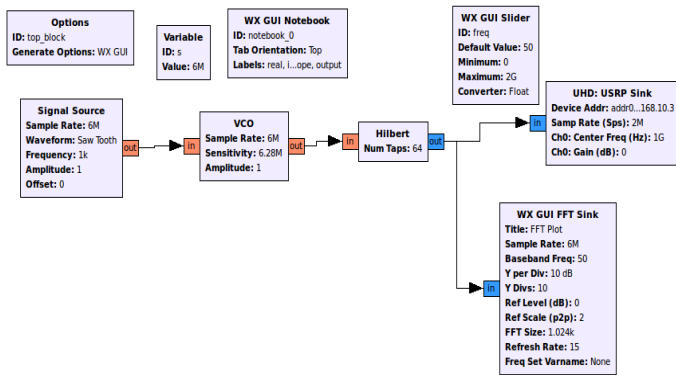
Options
ID: top_block
Generate Options: WX GUI

Variable
ID: s
Value: 6M

WX GUI Notebook
ID: notebook_0
Tab Orientation: Top
Labels: real, i...ope, output

WX GUI Slider
ID: freq
Default Value: 50
Minimum: 0
Maximum: 2G
Converter: Float

Signal Source
Sample Rate: 6M
Waveform: Saw Tooth
Frequency: 1k
Amplitude: 1
Offset: 0
out

in
VCO
Sample Rate: 6M
Sensitivity: 6.28M
Amplitude: 1
out

in
Hilbert
Num Taps: 64
out

in
UHD: USRP Sink
Device Addr: addr0...168.10.3
Samp Rate (Sps): 2M
Ch0: Center Freq (Hz): 1G
Ch0: Gain (dB): 0

in
WX GUI FFT Sink
Title: FFT Plot
Sample Rate: 6M
Baseband Freq: 50
Y per Div: 10 dB
Y Divs: 10
Ref Level (dB): 0
Ref Scale (p2p): 2
FFT Size: 1.024k
Refresh Rate: 15
Freq Set Varname: None